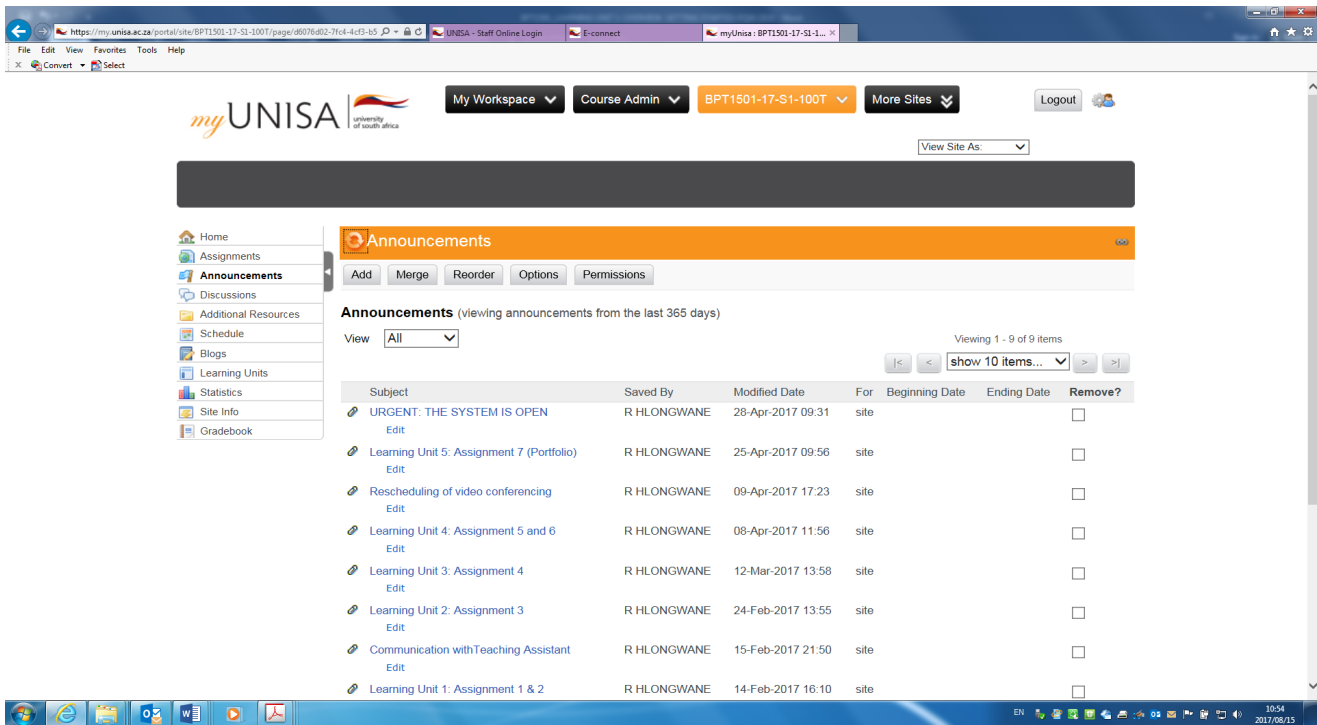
https://my.unisa.ac.za/portal/site/BPT1501-17-S1-100T/page/d6076d02-7fc4-4cf3-b5
UNISA - Staff Online Login
E-connect
myUnisa : BPT1501-17-S1-1...

File Edit View Favorites Tools Help
Convert Select

myUNISA university of south africa

My Workspace
Course Admin
BPT1501-17-S1-100T
More Sites
Logout

View Site As:

Home
Assignments
Announcements
Discussions
Additional Resources
Schedule
Blogs
Learning Units
Statistics
Site Info
Gradebook

Announcements

Add Merge Reorder Options Permissions

**Announcements** (viewing announcements from the last 365 days)

View All

Viewing 1 - 9 of 9 items

|< < show 10 items... > >|

| Subject | Saved By | Modified Date | For | Beginning Date | Ending Date | Remove? |
|---|---|---|---|---|---|---|
| URGENT: THE SYSTEM IS OPEN Edit | R HLONGWANE | 28-Apr-2017 09:31 | site | | | |
| Learning Unit 5: Assignment 7 (Portfolio) Edit | R HLONGWANE | 25-Apr-2017 09:56 | site | | | |
| Rescheduling of video conferencing Edit | R HLONGWANE | 09-Apr-2017 17:23 | site | | | |
| Learning Unit 4: Assignment 5 and 6 Edit | R HLONGWANE | 08-Apr-2017 11:56 | site | | | |
| Learning Unit 3: Assignment 4 Edit | R HLONGWANE | 12-Mar-2017 13:58 | site | | | |
| Learning Unit 2: Assignment 3 Edit | R HLONGWANE | 24-Feb-2017 13:55 | site | | | |
| Communication withTeaching Assistant Edit | R HLONGWANE | 15-Feb-2017 21:50 | site | | | |
| Learning Unit 1: Assignment 1 & 2 | R HLONGWANE | 14-Feb-2017 16:10 | site | | | |

EN 10:54 2017/08/15